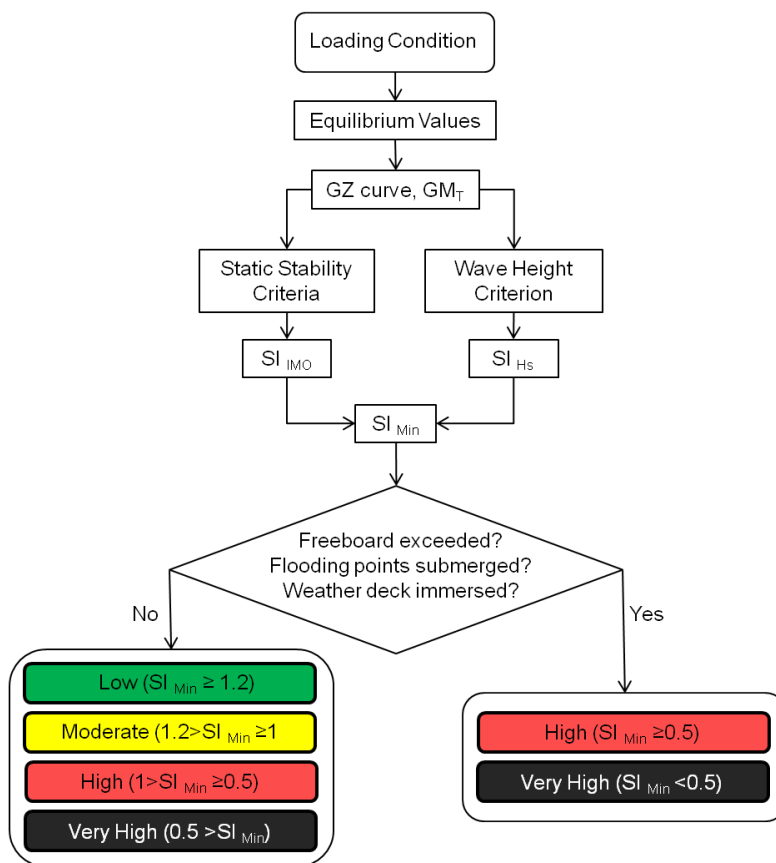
Loading Condition

Equilibrium Values

GZ curve, $GM_T$

Static Stability Criteria

Wave Height Criterion

$SI_{IMO}$

$SI_{Hs}$

$SI_{Min}$

Freeboard exceeded? Flooding points submerged? Weather deck immersed?

No

Yes

Low ($SI_{Min} \geq 1.2$)

Moderate ($1.2 > SI_{Min} \geq 1$

High ($1 > SI_{Min} \geq 0.5$)

Very High ($0.5 > SI_{Min}$)

High ($SI_{Min} \geq 0.5$)

Very High ($SI_{Min} < 0.5$)